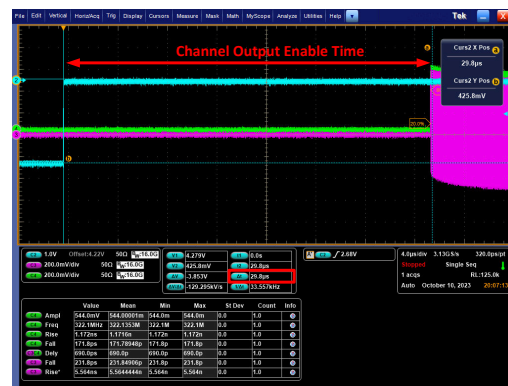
File Edit Vertical Horiz/Acq Trig Display Cursors Measure Mask Math MyScope Analyze Utilities Help

Tek

Channel Output Enable Time

Curs2 X Pos
29.8µs

Curs2 Y Pos
425.8mV

20.0%

C1 1.0V Offset:4.22V 50Ω 16.0G
C2 200.0mV/div 50Ω 16.0G
C3 200.0mV/div 50Ω 16.0G

4.279V
425.8mV
-3.853V
-129.295kV/s

0.0s
29.8µs
29.8µs
33.557kHz

C1 2.68V

4.0µs/div 3.13GS/s 320.0ps/pt
Stopped Single Seq
1 acqs RL:125.0k
Auto October 10, 2023 20:07:13

| | Value | Mean | Min | Max | St Dev | Count | Info |
|---|---|---|---|---|---|---|---|
| C2 Ampl | 544.0mV | 544.0001m | 544.0m | 544.0m | 0.0 | 1.0 | |
| C2 Freq | 322.1MHz | 322.1353M | 322.1M | 322.1M | 0.0 | 1.0 | |
| C2 Rise | 1.172ns | 1.1716n | 1.172n | 1.172n | 0.0 | 1.0 | |
| C2 Fall | 171.8ps | 171.78948p | 171.8p | 171.8p | 0.0 | 1.0 | |
| C3 Dely | 690.0ps | 690.0p | 690.0p | 690.0p | 0.0 | 1.0 | |
| C3 Fall | 231.8ps | 231.84900p | 231.8p | 231.8p | 0.0 | 1.0 | |
| C3 Rise* | 5.564ns | 5.5644444n | 5.564n | 5.564n | 0.0 | 1.0 | |